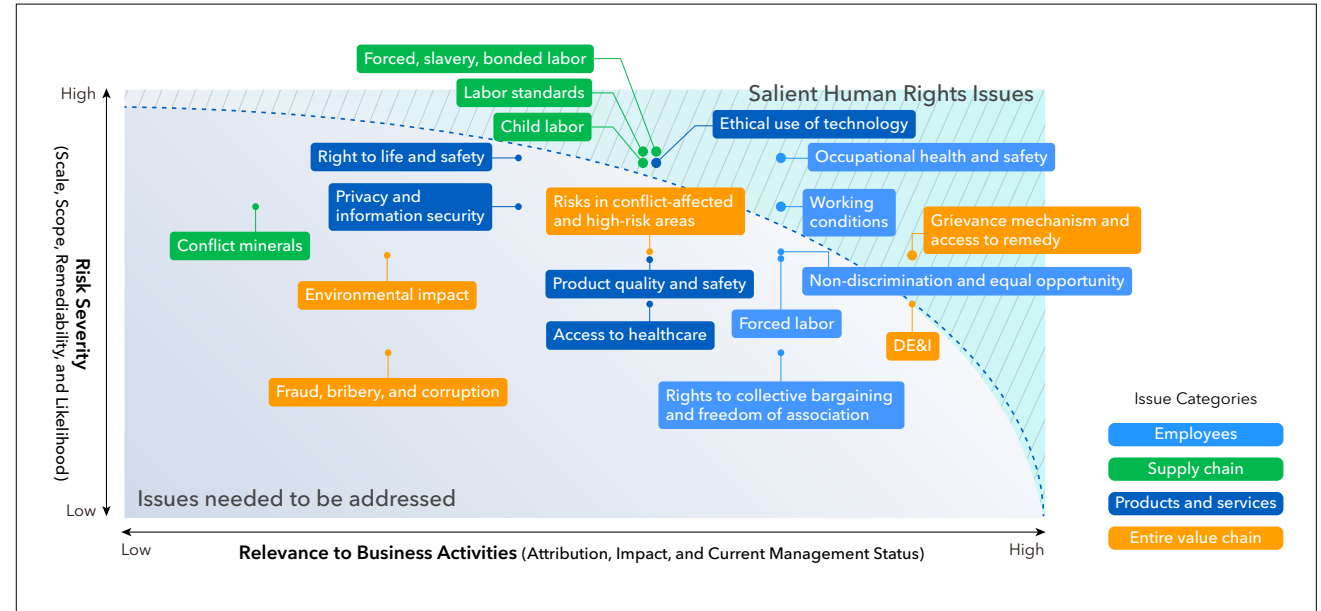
Salient Human Rights Issues

Forced, slavery, bonded labor

Labor standards

Child labor

Ethical use of technology

Right to life and safety

Occupational health and safety

Privacy and information security

Risks in conflict-affected and high-risk areas

Working conditions

Grievance mechanism and access to remedy

Conflict minerals

Product quality and safety

Non-discrimination and equal opportunity

Environmental impact

Access to healthcare

Forced labor

DE&I

Fraud, bribery, and corruption

Rights to collective bargaining and freedom of association

Issues needed to be addressed

High

Low

Risk Severity (Scale, Scope, Remediability, and Likelihood)

Low

High

Relevance to Business Activities (Attribution, Impact, and Current Management Status)

Issue Categories

Employees

Supply chain

Products and services

Entire value chain